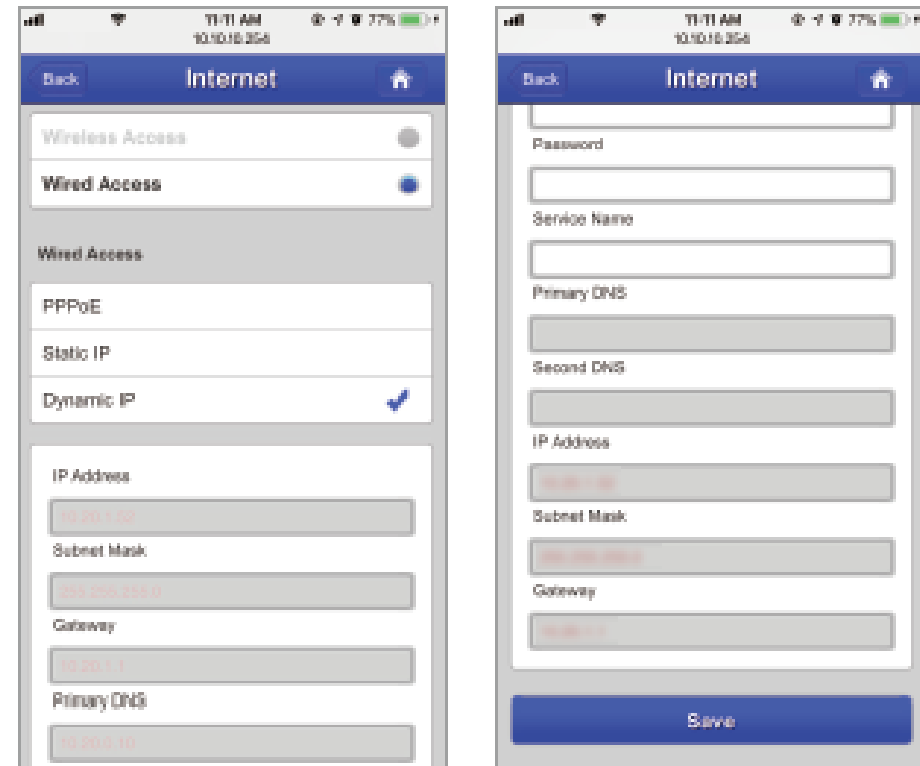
11:11 AM
10.10.10.254
77%

Back
Internet

Wireless Access
Wired Access

Wired Access

PPPoE
Static IP
Dynamic IP

IP Address
10.20.1.92
Subnet Mask
255.255.255.0
Gateway
10.20.1.1
Primary DNS
10.20.1.10

11:11 AM
10.10.10.254
77%

Back
Internet

Password
Service Name
Primary DNS
Second DNS
IP Address
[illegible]
Subnet Mask
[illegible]
Gateway
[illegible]

Save